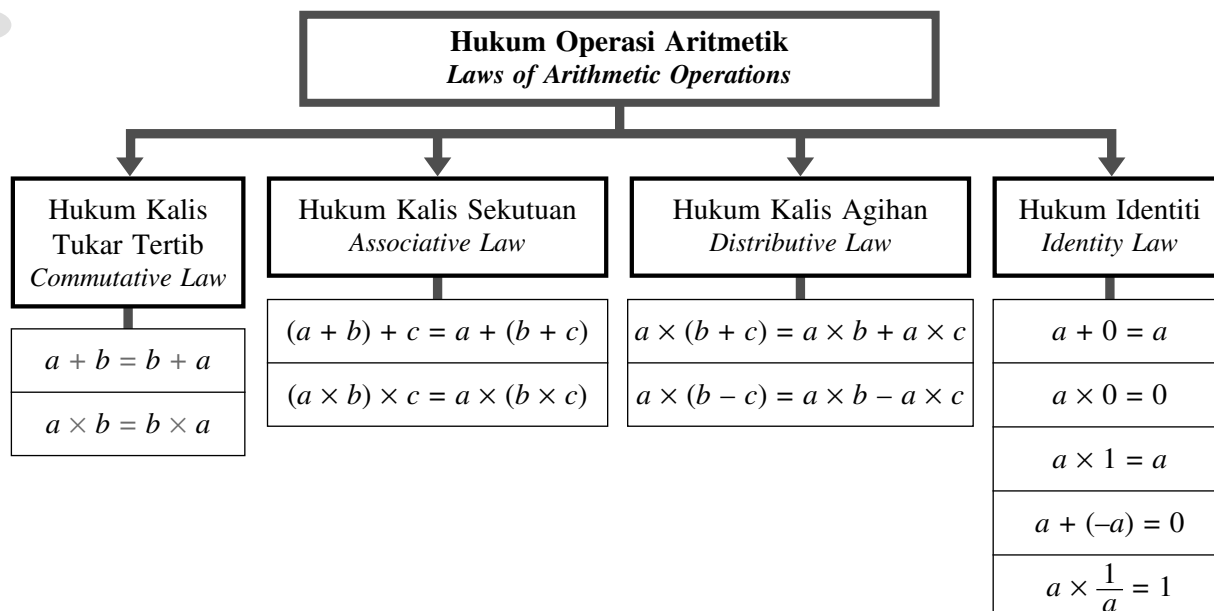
**Hukum Operasi Aritmetik**
*Laws of Arithmetic Operations*

Hukum Kalis Tukar Tertib
*Commutative Law*

$a + b = b + a$

$a \times b = b \times a$

Hukum Kalis Sekutuan
*Associative Law*

$(a + b) + c = a + (b + c)$

$(a \times b) \times c = a \times (b \times c)$

Hukum Kalis Agihan
*Distributive Law*

$a \times (b + c) = a \times b + a \times c$

$a \times (b - c) = a \times b - a \times c$

Hukum Identiti
*Identity Law*

$a + 0 = a$

$a \times 0 = 0$

$a \times 1 = a$

$a + (-a) = 0$

$a \times \frac{1}{a} = 1$